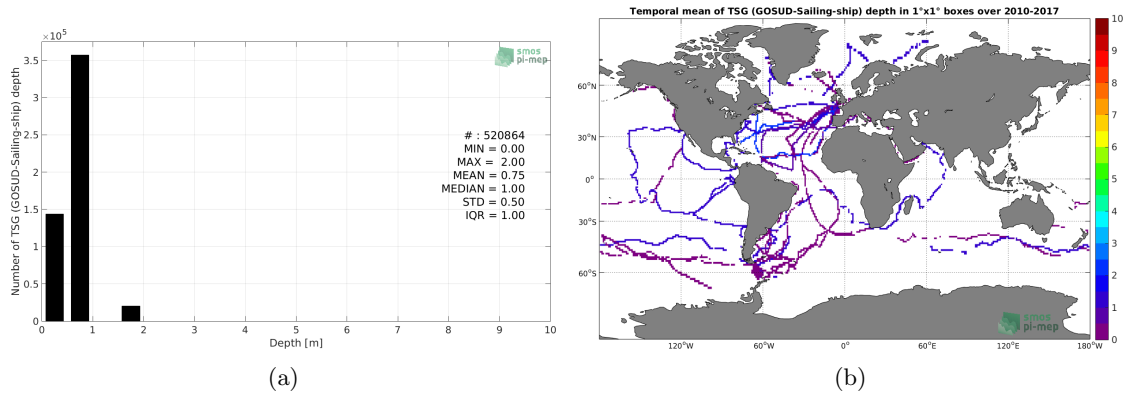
$\times 10^5$
3.5
3
2.5
2
1.5
1
0.5
0
Number of TSG (GOSUD-Sailing-ship) depth
smos pi-mep
# : 520864
MIN = 0.00
MAX = 2.00
MEAN = 0.75
MEDIAN = 1.00
STD = 0.50
IQR = 1.00
0 1 2 3 4 5 6 7 8 9 10
Depth [m]
(a)

Temporal mean of TSG (GOSUD-Sailing-ship) depth in 1°x1° boxes over 2010-2017
60°N
30°N
0°
30°S
60°S
120°W 60°W 0° 60°E 120°E 180°W
smos pi-mep
10
9
8
7
6
5
4
3
2
1
0
(b)